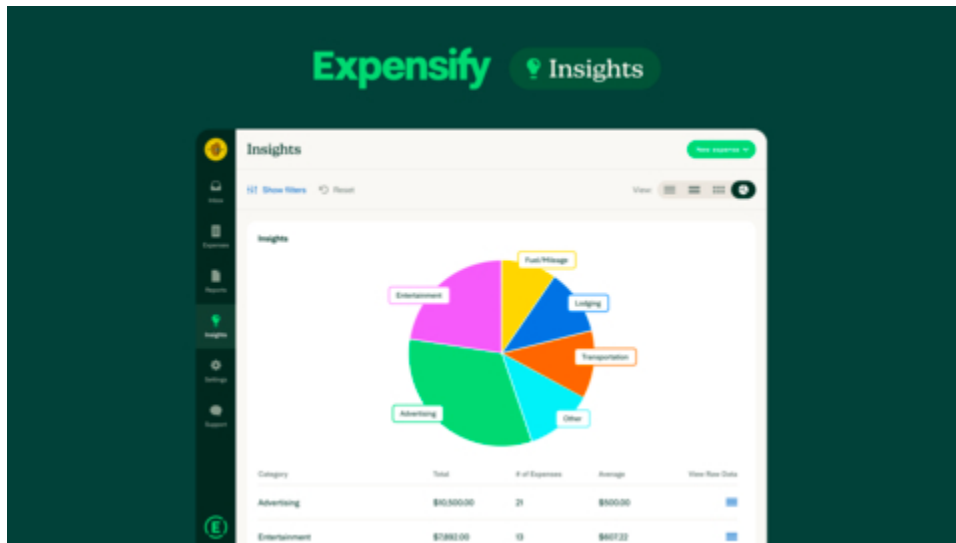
Expensify Insights

Insights

New expense

Inbox

Expenses

Reports

Insights

Settings

Support

Show filters Reset

View:

Insights

Fuel/Mileage

Entertainment

Lodging

Transportation

Advertising

Other

| Category | Total | # of Expenses | Average | View Raw Data |
|---|---|---|---|---|
| Advertising | $10,500.00 | 21 | $500.00 | |
| Entertainment | $7,892.00 | 13 | $607.22 | |